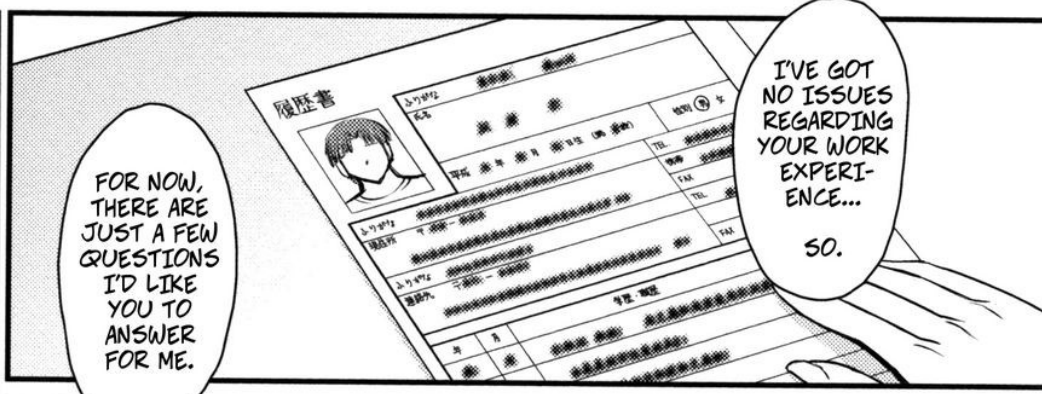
I'VE GOT NO ISSUES REGARDING YOUR WORK EXPERIENCE...

SO.

FOR NOW, THERE ARE JUST A FEW QUESTIONS I'D LIKE YOU TO ANSWER FOR ME.

履歴書

ふりがな

氏名

性別 男 女

TEL

携帯

FAX

現住所 〒

連絡先 〒

年 月 学歴・職歴

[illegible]